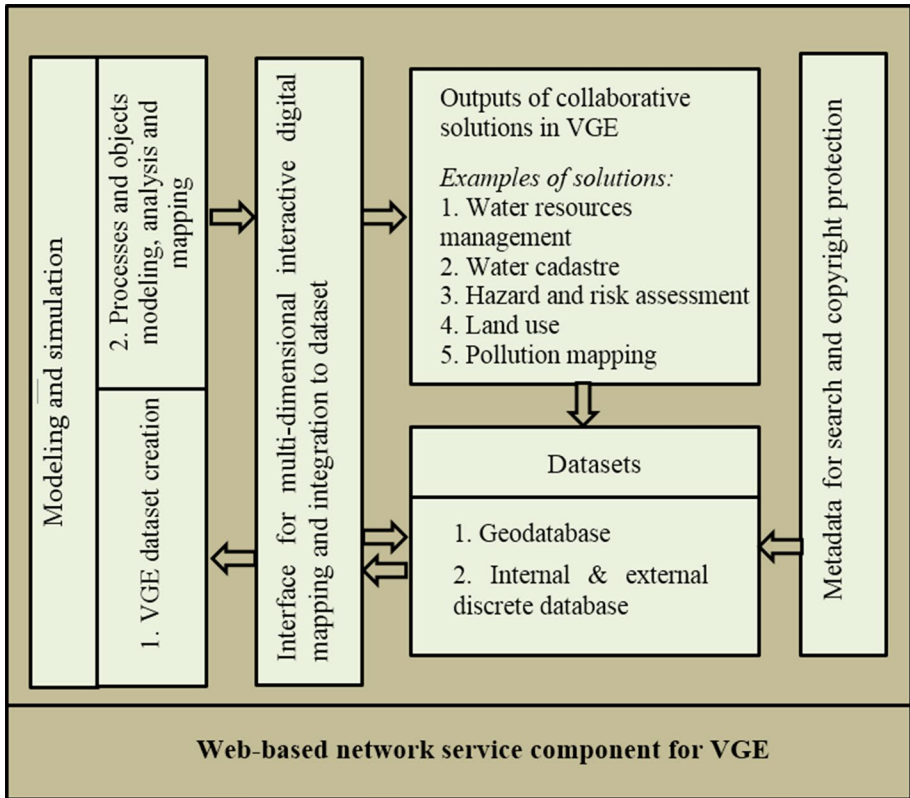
Modeling and simulation

2. Processes and objects modeling, analysis and mapping

1. VGE dataset creation

Interface for multi-dimensional interactive digital mapping and integration to dataset

Outputs of collaborative solutions in VGE

*Examples of solutions:*
1. Water resources management
2. Water cadastre
3. Hazard and risk assessment
4. Land use
5. Pollution mapping

Datasets

1. Geodatabase
2. Internal & external discrete database

Metadata for search and copyright protection

**Web-based network service component for VGE**